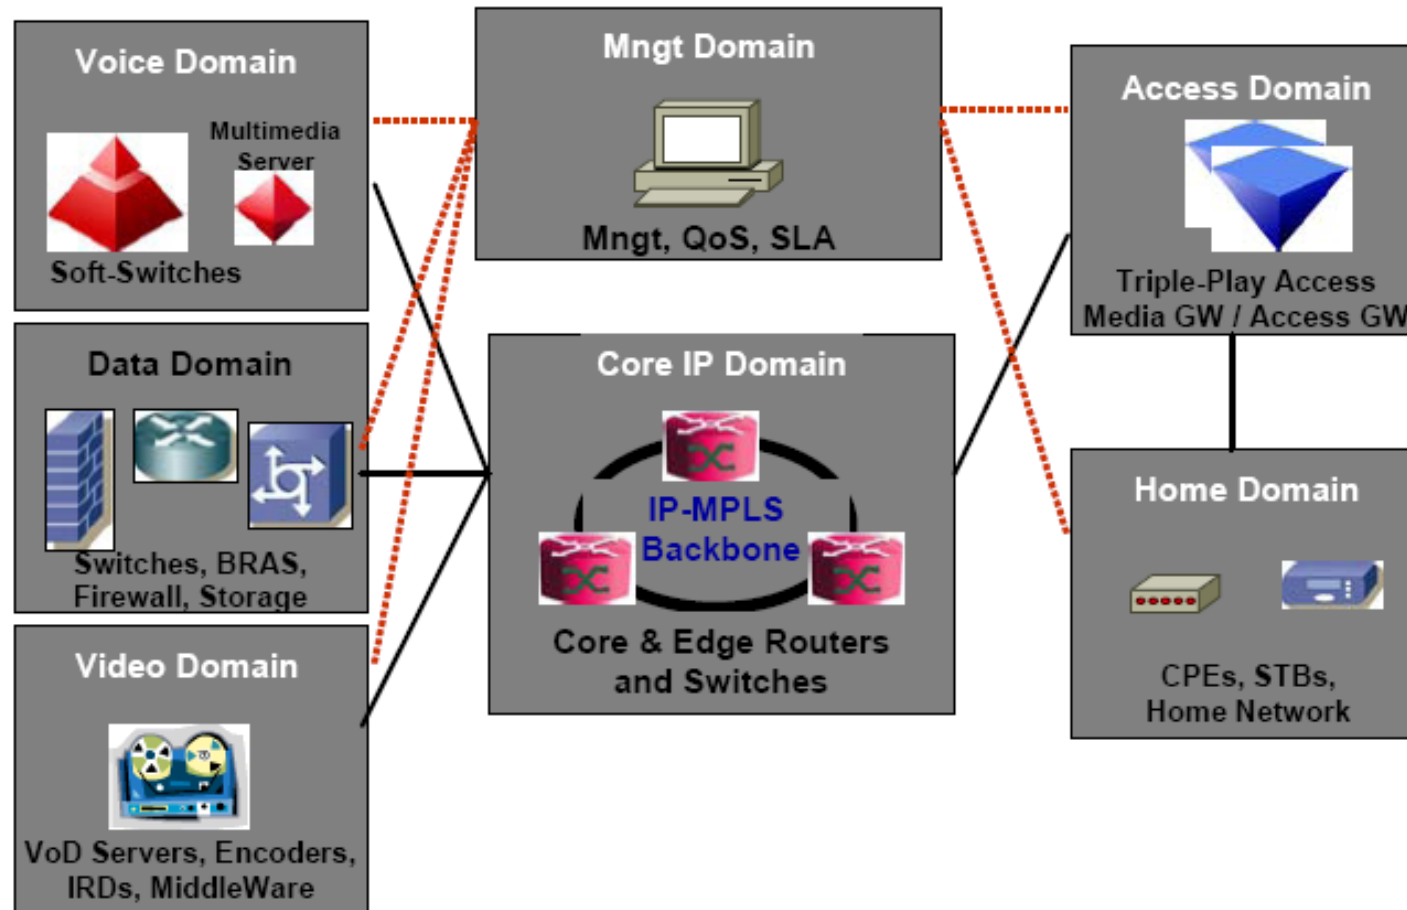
Voice Domain

Multimedia Server

Soft-Switches

Mngt Domain

Mngt, QoS, SLA

Access Domain

Triple-Play Access Media GW / Access GW

Data Domain

Switches, BRAS, Firewall, Storage

Core IP Domain

IP-MPLS Backbone

Core & Edge Routers and Switches

Home Domain

CPEs, STBs, Home Network

Video Domain

VoD Servers, Encoders, IRDs, MiddleWare